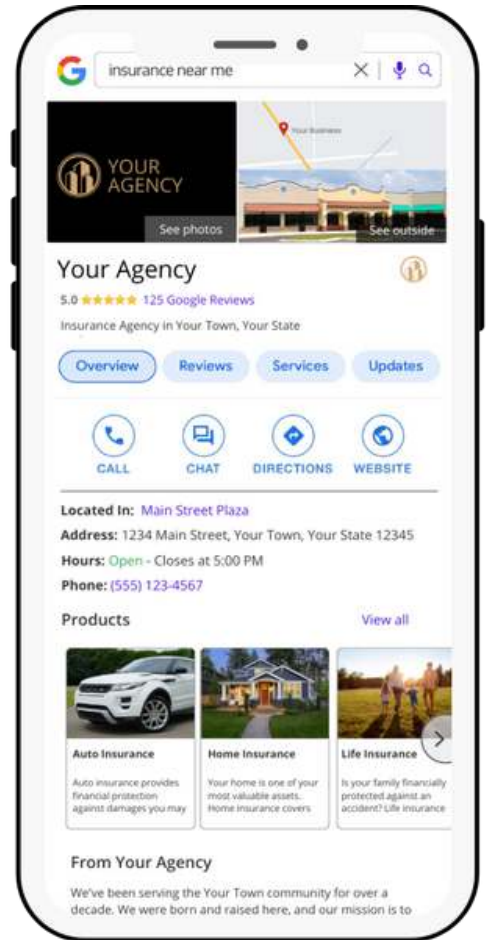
insurance near me

YOUR AGENCY

See photos

Your Business

See outside

Your Agency

5.0 ★★★★★ 125 Google Reviews

Insurance Agency in Your Town, Your State

Overview Reviews Services Updates

CALL CHAT DIRECTIONS WEBSITE

Located In: Main Street Plaza

Address: 1234 Main Street, Your Town, Your State 12345

Hours: Open - Closes at 5:00 PM

Phone: (555) 123-4567

Products

View all

Auto Insurance

Auto insurance provides financial protection against damages you may

Home Insurance

Your home is one of your most valuable assets. Home insurance covers

Life Insurance

Is your family financially protected against an accident? Life insurance

From Your Agency

We've been serving the Your Town community for over a decade. We were born and raised here, and our mission is to